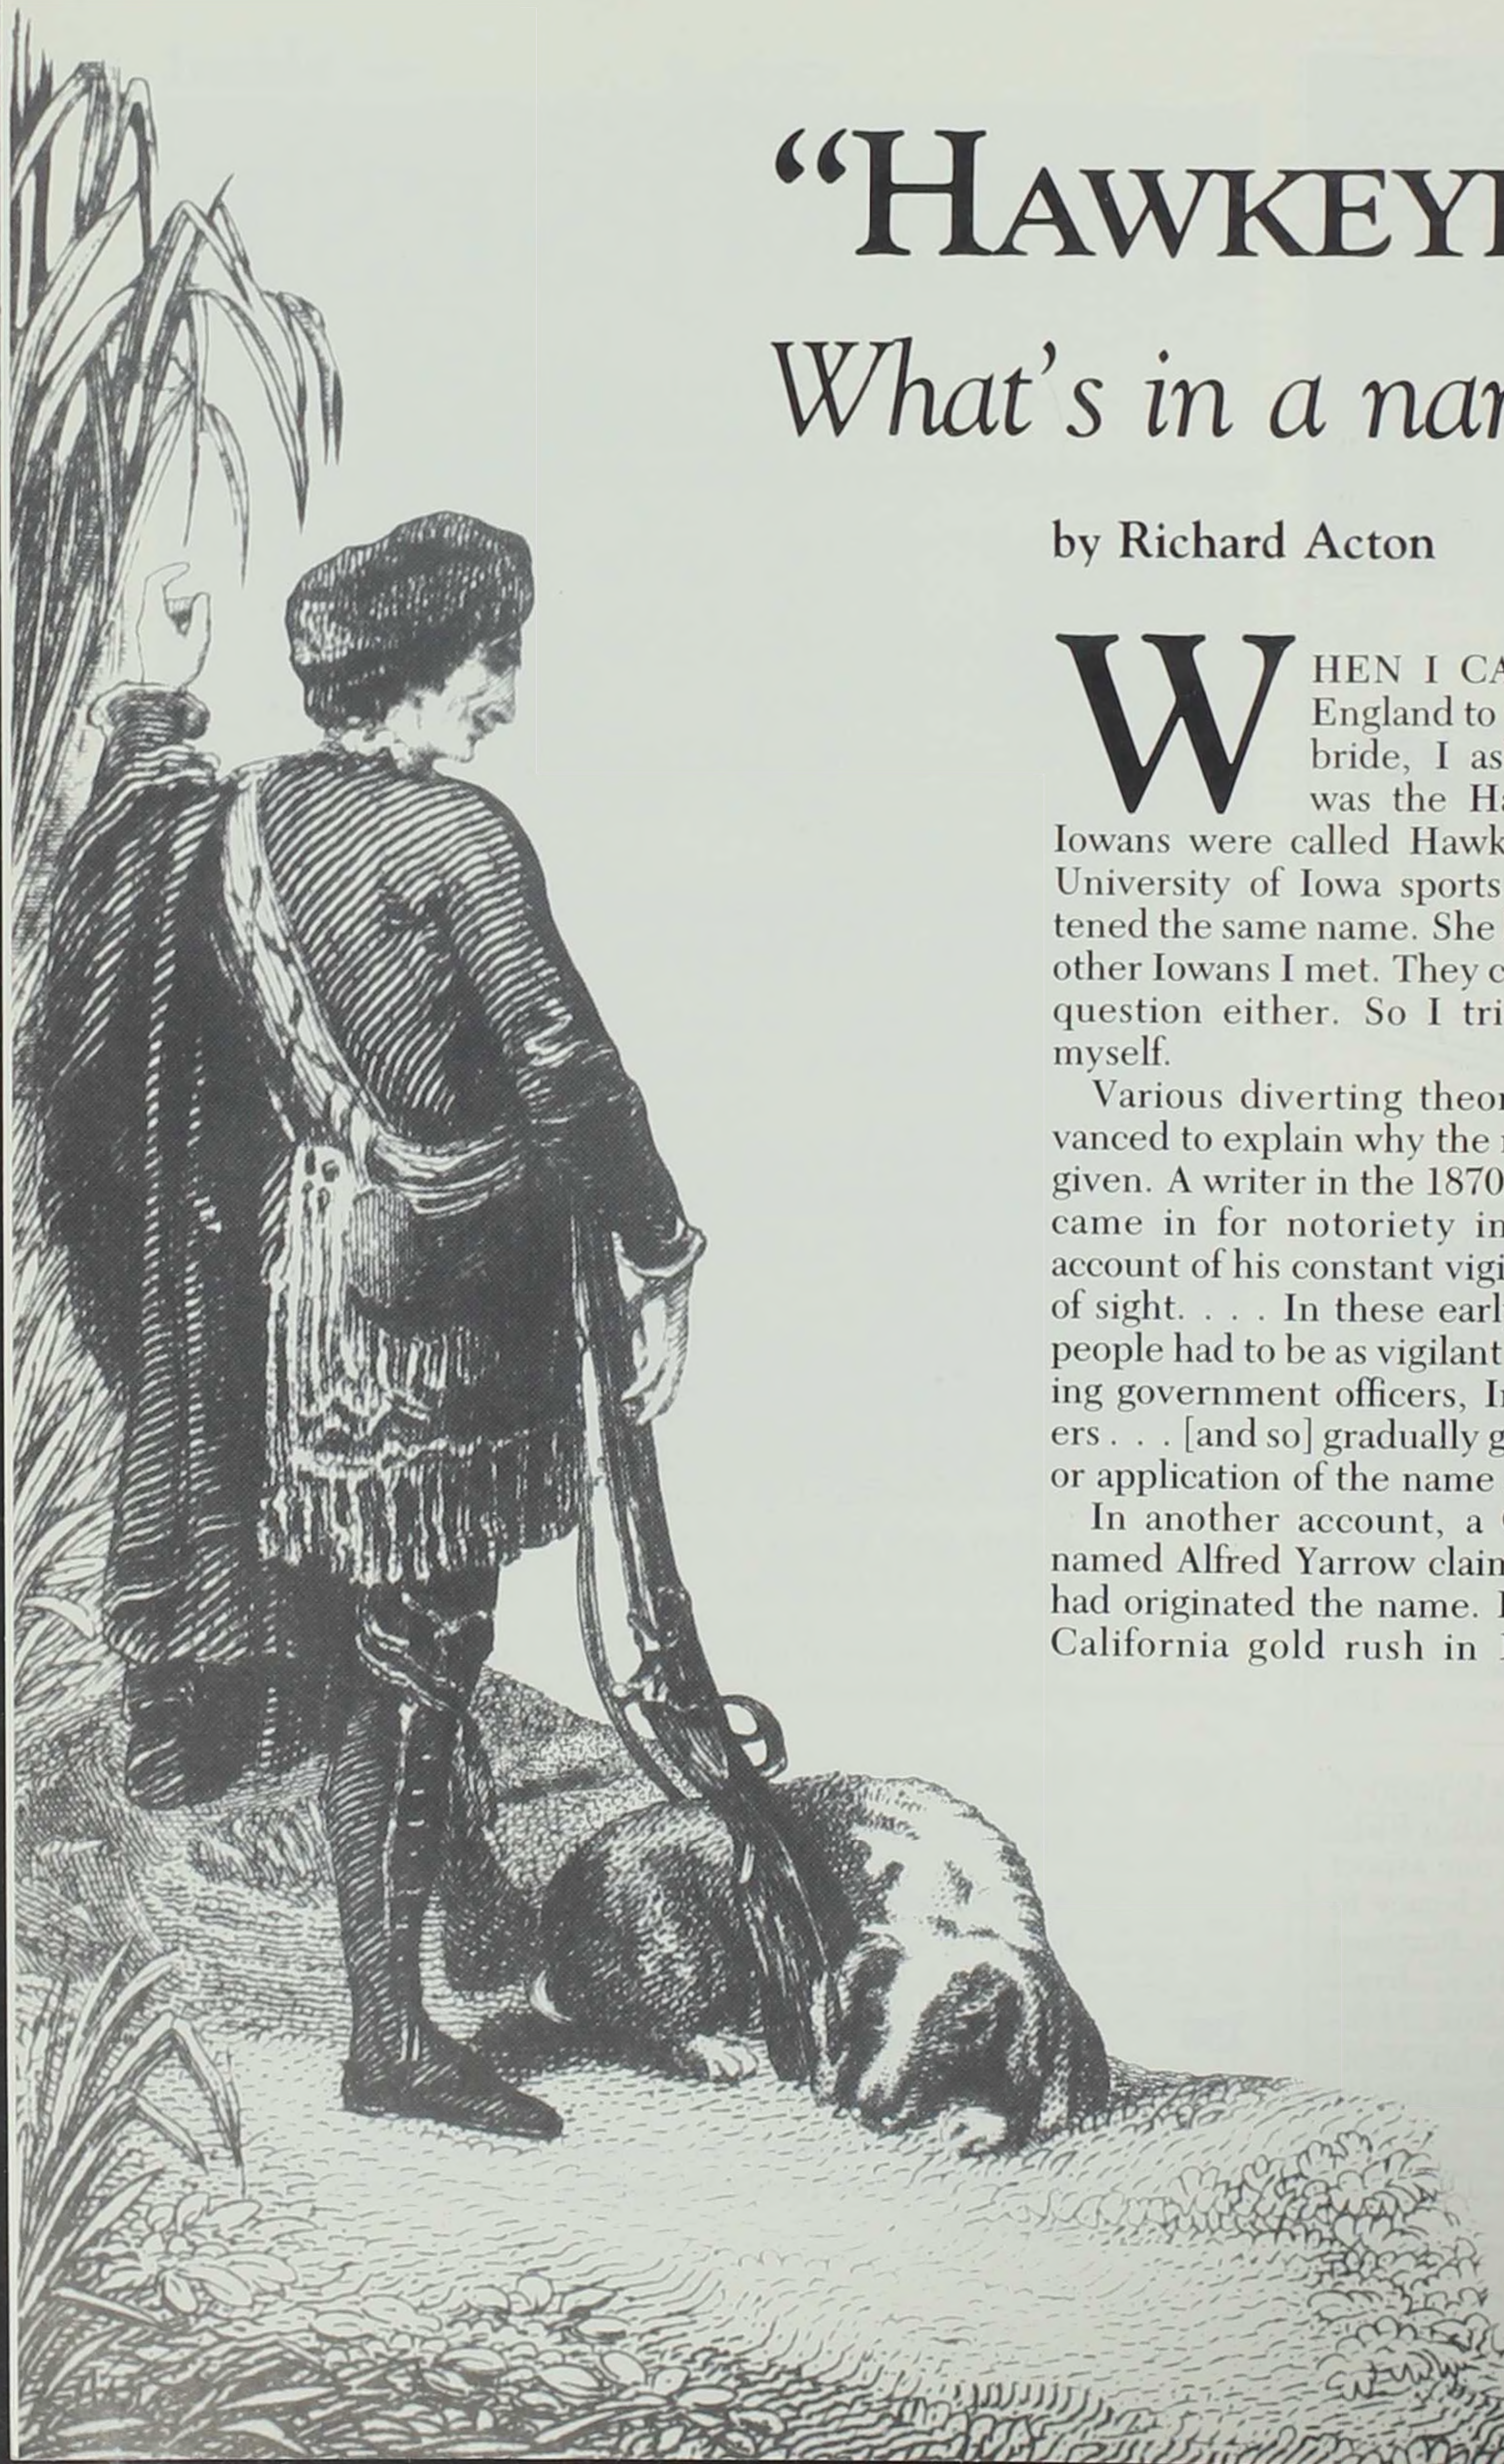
"HAWKEY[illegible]

What's in a nam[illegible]

by Richard Acton

WHEN I CA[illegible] England to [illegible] bride, I as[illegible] was the H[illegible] Iowans were called Hawk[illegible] University of Iowa sports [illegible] tened the same name. She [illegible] other Iowans I met. They c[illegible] question either. So I tri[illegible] myself.

Various diverting theo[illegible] vanced to explain why the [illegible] given. A writer in the 1870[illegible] came in for notoriety in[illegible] account of his constant vigi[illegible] of sight. . . . In these earl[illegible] people had to be as vigilant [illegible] ing government officers, I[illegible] ers . . . [and so] gradually g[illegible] or application of the name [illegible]

In another account, a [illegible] named Alfred Yarrow clai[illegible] had originated the name. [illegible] California gold rush in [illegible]